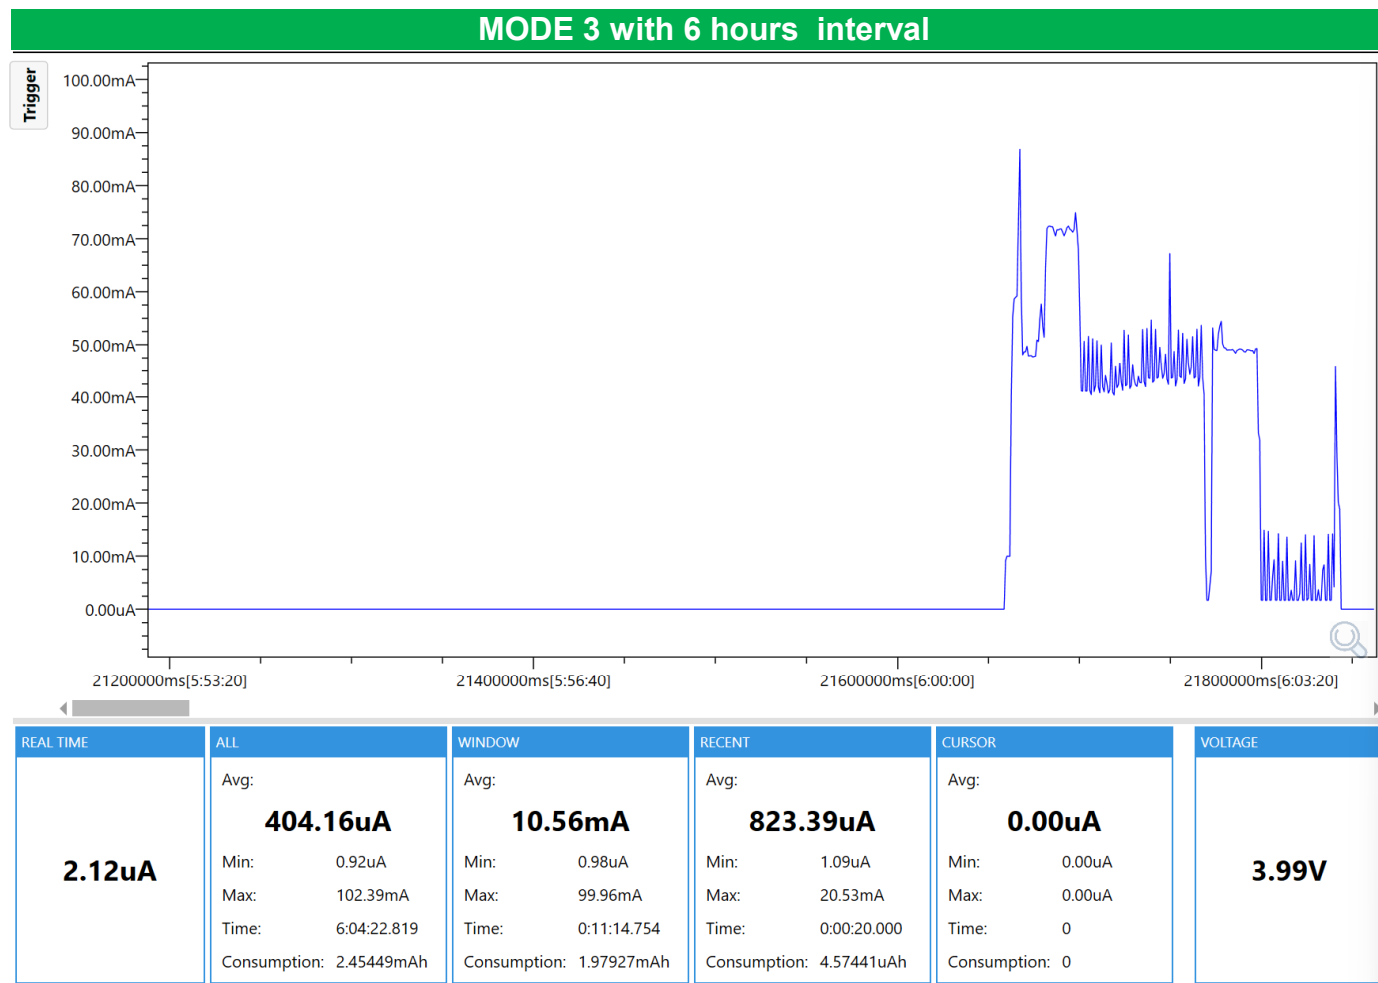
MODE 3 with 6 hours interval

Trigger

100.00mA
90.00mA
80.00mA
70.00mA
60.00mA
50.00mA
40.00mA
30.00mA
20.00mA
10.00mA
0.00uA

21200000ms[5:53:20]
21400000ms[5:56:40]
21600000ms[6:00:00]
21800000ms[6:03:20]

REAL TIME

2.12uA

ALL

Avg:

404.16uA

| | |
|---|---|
| Min: | 0.92uA |
| Max: | 102.39mA |
| Time: | 6:04:22.819 |
| Consumption: | 2.45449mAh |

WINDOW

Avg:

10.56mA

| | |
|---|---|
| Min: | 0.98uA |
| Max: | 99.96mA |
| Time: | 0:11:14.754 |
| Consumption: | 1.97927mAh |

RECENT

Avg:

823.39uA

| | |
|---|---|
| Min: | 1.09uA |
| Max: | 20.53mA |
| Time: | 0:00:20.000 |
| Consumption: | 4.57441uAh |

CURSOR

Avg:

0.00uA

| | |
|---|---|
| Min: | 0.00uA |
| Max: | 0.00uA |
| Time: | 0 |
| Consumption: | 0 |

VOLTAGE

3.99V